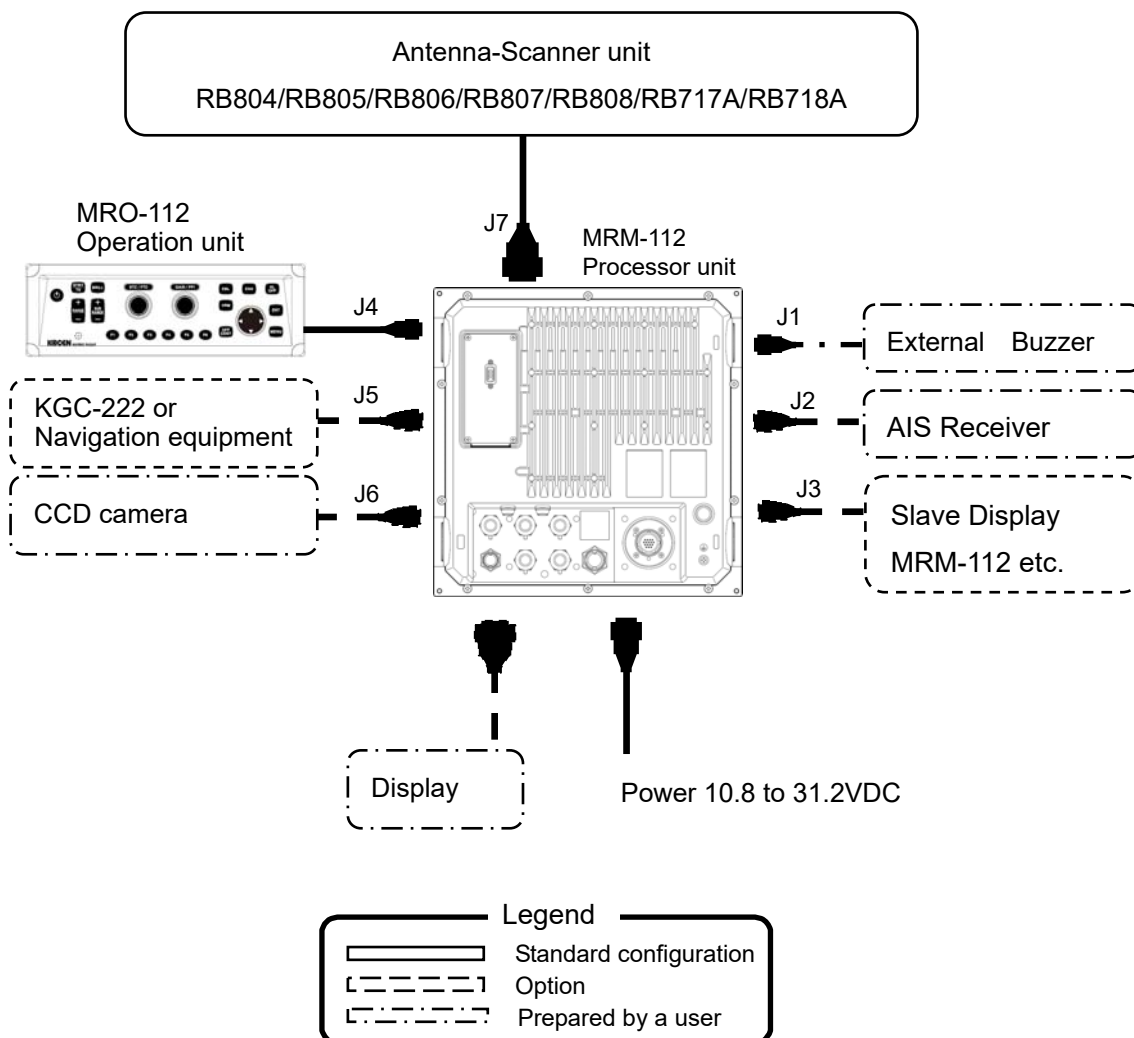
Antenna-Scanner unit
RB804/RB805/RB806/RB807/RB808/RB717A/RB718A

MRO-112
Operation unit

J7

MRM-112
Processor unit

J4

J1

External Buzzer

KGC-222 or
Navigation equipment

J5

J2

AIS Receiver

CCD camera

J6

J3

Slave Display
MRM-112 etc.

Display

Power 10.8 to 31.2VDC

Legend
Standard configuration
Option
Prepared by a user